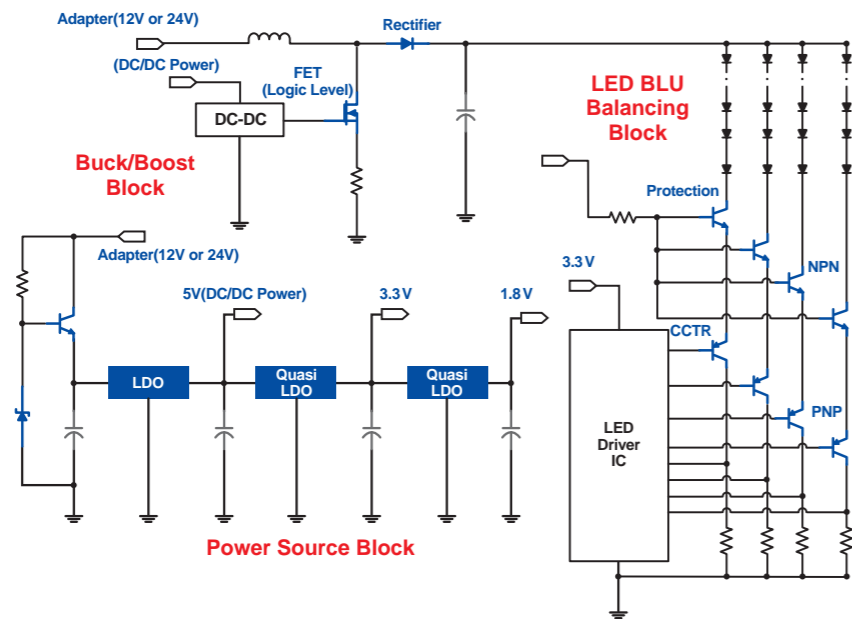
Adapter(12V or 24V)

(DC/DC Power)

DC-DC

FET
(Logic Level)

Rectifier

Buck/Boost Block

LED BLU Balancing Block

Protection

Adapter(12V or 24V)

3.3 V

NPN

5V(DC/DC Power)

3.3 V

1.8 V

LDO

Quasi LDO

Quasi LDO

CCTR

LED Driver IC

PNP

Power Source Block